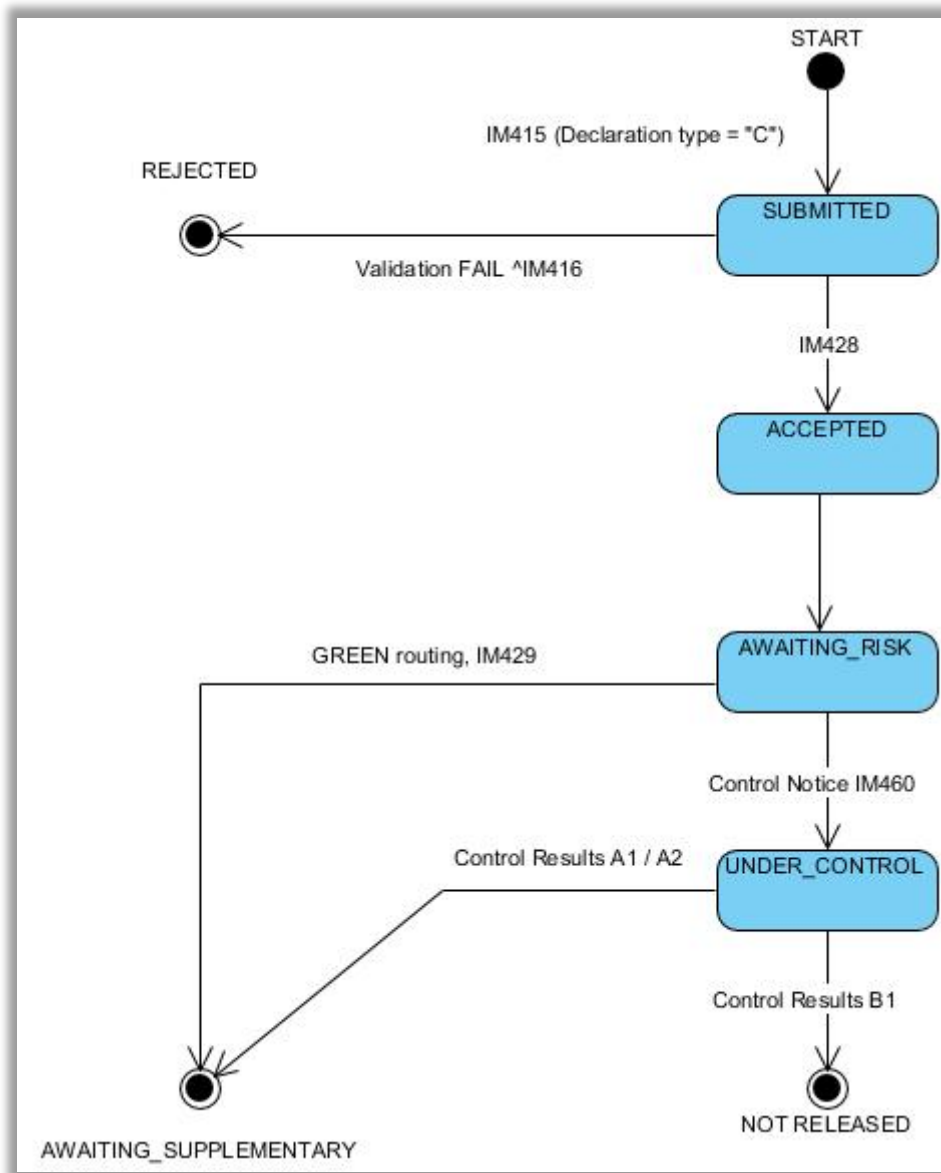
START

IM415 (Declaration type = "C")

REJECTED

SUBMITTED

Validation FAIL ^IM416

IM428

ACCEPTED

AWAITING_RISK

GREEN routing, IM429

Control Notice IM460

Control Results A1 / A2

UNDER_CONTROL

Control Results B1

NOT RELEASED

AWAITING_SUPPLEMENTARY